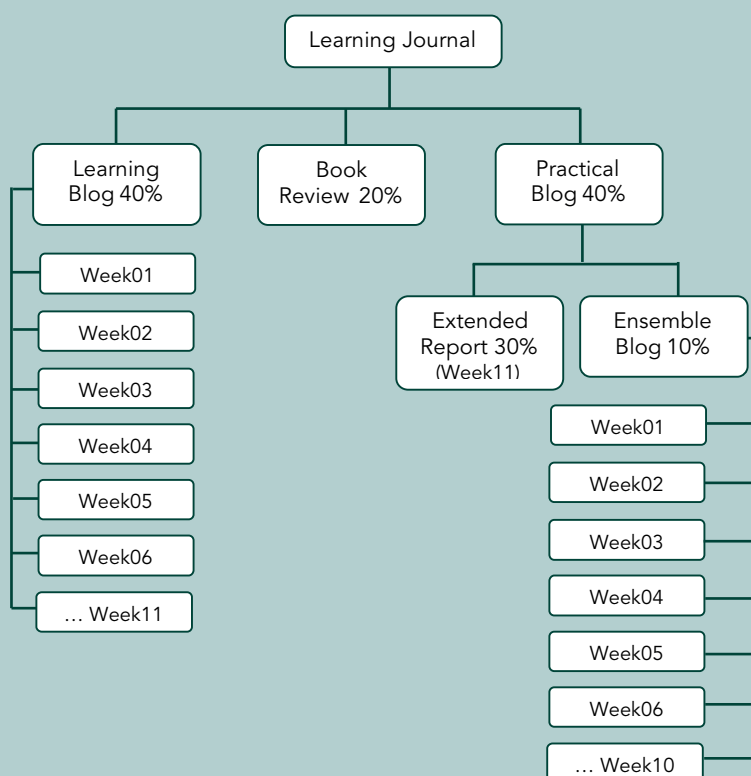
Learning Journal

Learning Blog 40%

Week01

Week02

Week03

Week04

Week05

Week06

… Week11

Book Review 20%

Practical Blog 40%

Extended Report 30% (Week11)

Ensemble Blog 10%

Week01

Week02

Week03

Week04

Week05

Week06

… Week10